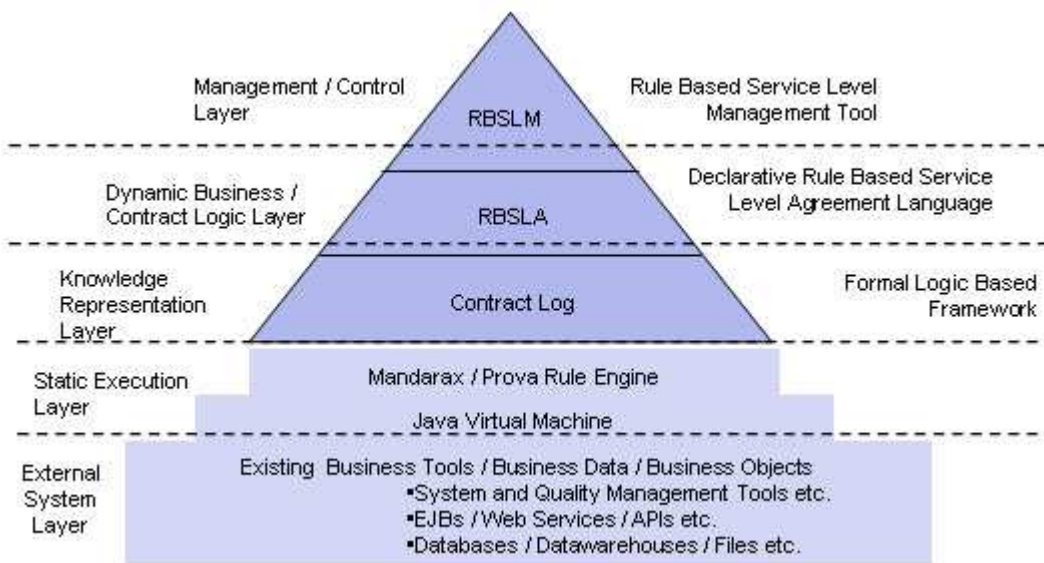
Management / Control Layer

RBSLM

Rule Based Service Level Management Tool

Dynamic Business / Contract Logic Layer

RBSLA

Declarative Rule Based Service Level Agreement Language

Knowledge Representation Layer

Contract Log

Formal Logic Based Framework

Static Execution Layer

Mandarax / Prova Rule Engine

Java Virtual Machine

External System Layer

Existing Business Tools / Business Data / Business Objects
•System and Quality Management Tools etc.
•EJBs / Web Services / APIs etc.
•Databases / Datawarehouses / Files etc.